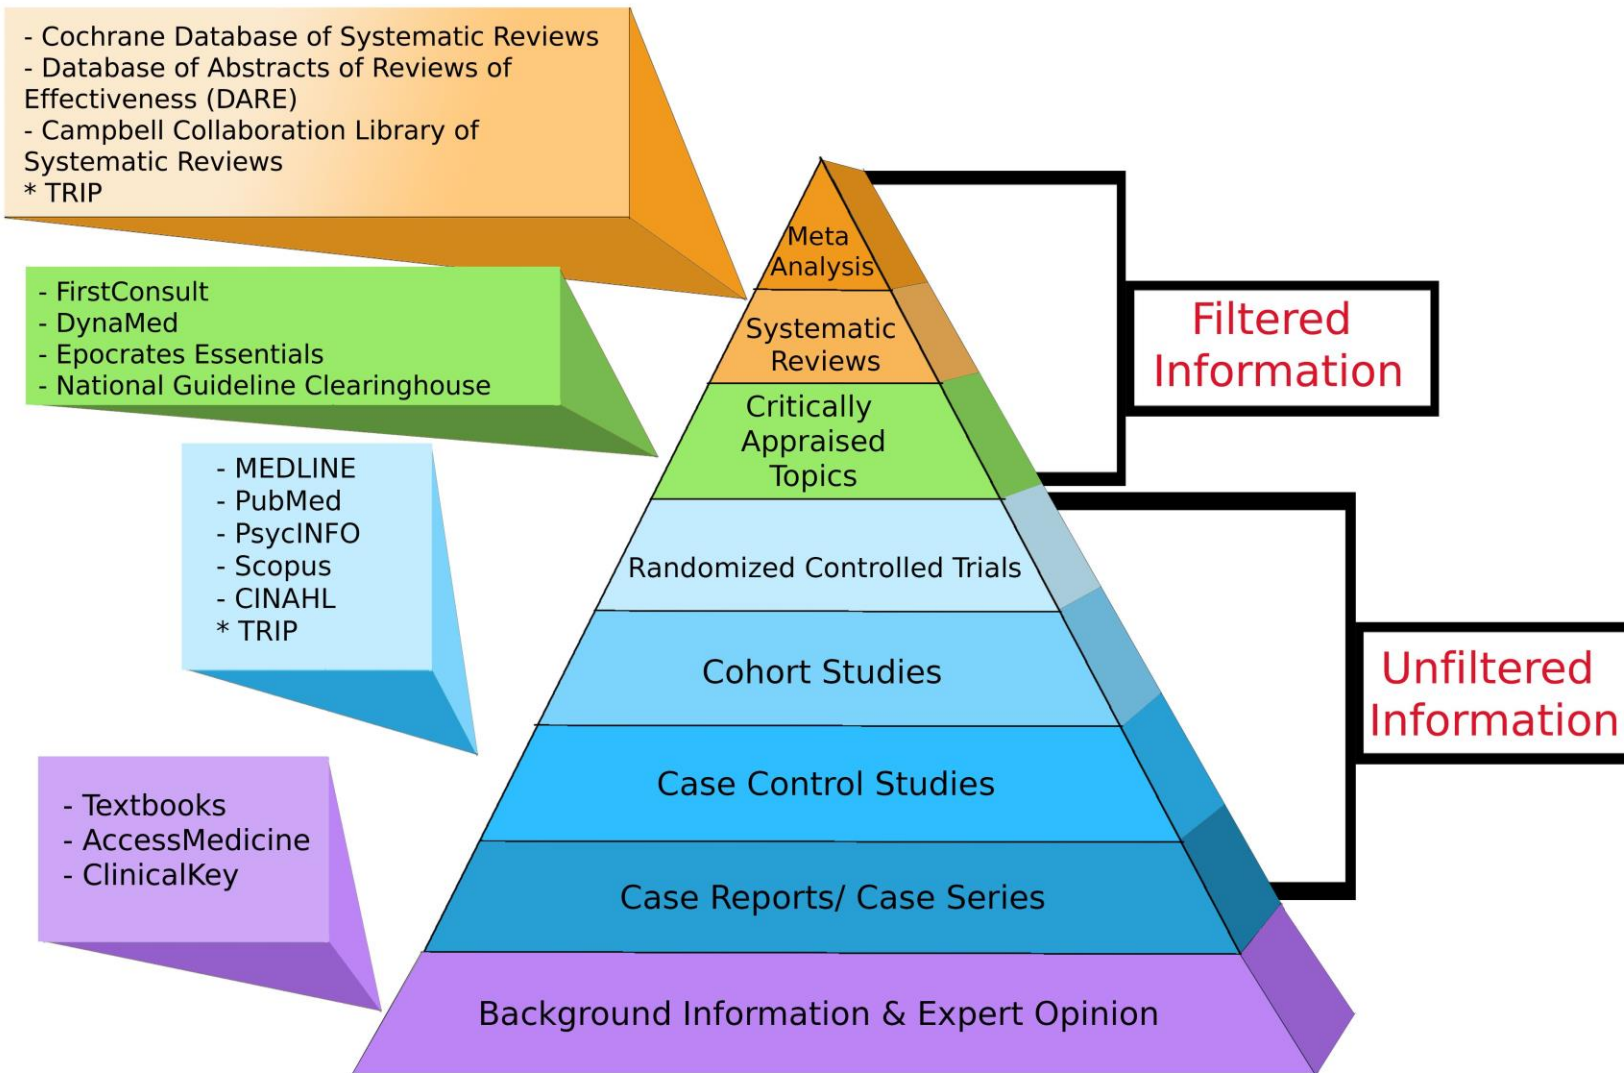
- Cochrane Database of Systematic Reviews
- Database of Abstracts of Reviews of Effectiveness (DARE)
- Campbell Collaboration Library of Systematic Reviews
* TRIP

- FirstConsult
- DynaMed
- Epocrates Essentials
- National Guideline Clearinghouse

- MEDLINE
- PubMed
- PsycINFO
- Scopus
- CINAHL
* TRIP

- Textbooks
- AccessMedicine
- ClinicalKey

Meta Analysis

Systematic Reviews

Critically Appraised Topics

Randomized Controlled Trials

Cohort Studies

Case Control Studies

Case Reports/ Case Series

Background Information & Expert Opinion

Filtered Information

Unfiltered Information